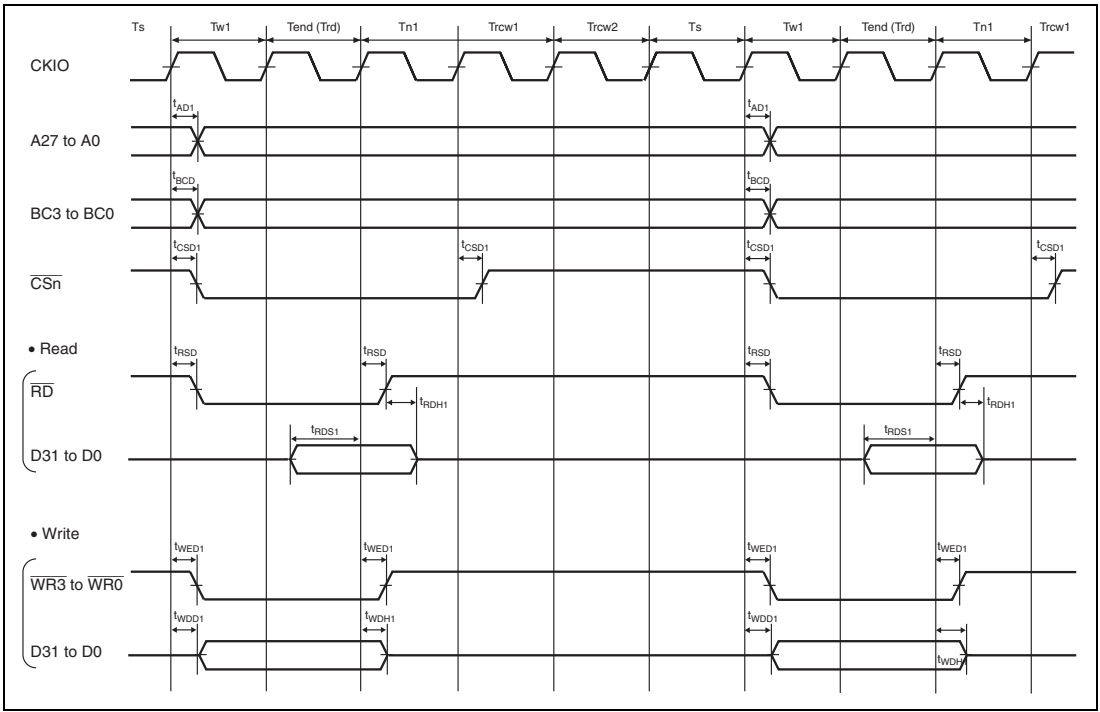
Ts Tw1 Tend (Trd) Tn1 Trcw1 Trcw2 Ts Tw1 Tend (Trd) Tn1 Trcw1

CKIO

$t_{AD1}$ $t_{AD1}$

A27 to A0

$t_{BCD}$ $t_{BCD}$

BC3 to BC0

$t_{CSD1}$ $t_{CSD1}$ $t_{CSD1}$ $t_{CSD1}$

$\overline{CSn}$

• Read

$t_{RSD}$ $t_{RSD}$ $t_{RSD}$ $t_{RSD}$

$\overline{RD}$

$t_{RDH1}$ $t_{RDH1}$

$t_{RDS1}$ $t_{RDS1}$

D31 to D0

• Write

$t_{WED1}$ $t_{WED1}$ $t_{WED1}$ $t_{WED1}$

$\overline{WR3}$ to $\overline{WR0}$

$t_{WDD1}$ $t_{WDH1}$ $t_{WDD1}$

D31 to D0

$t_{WDH1}$